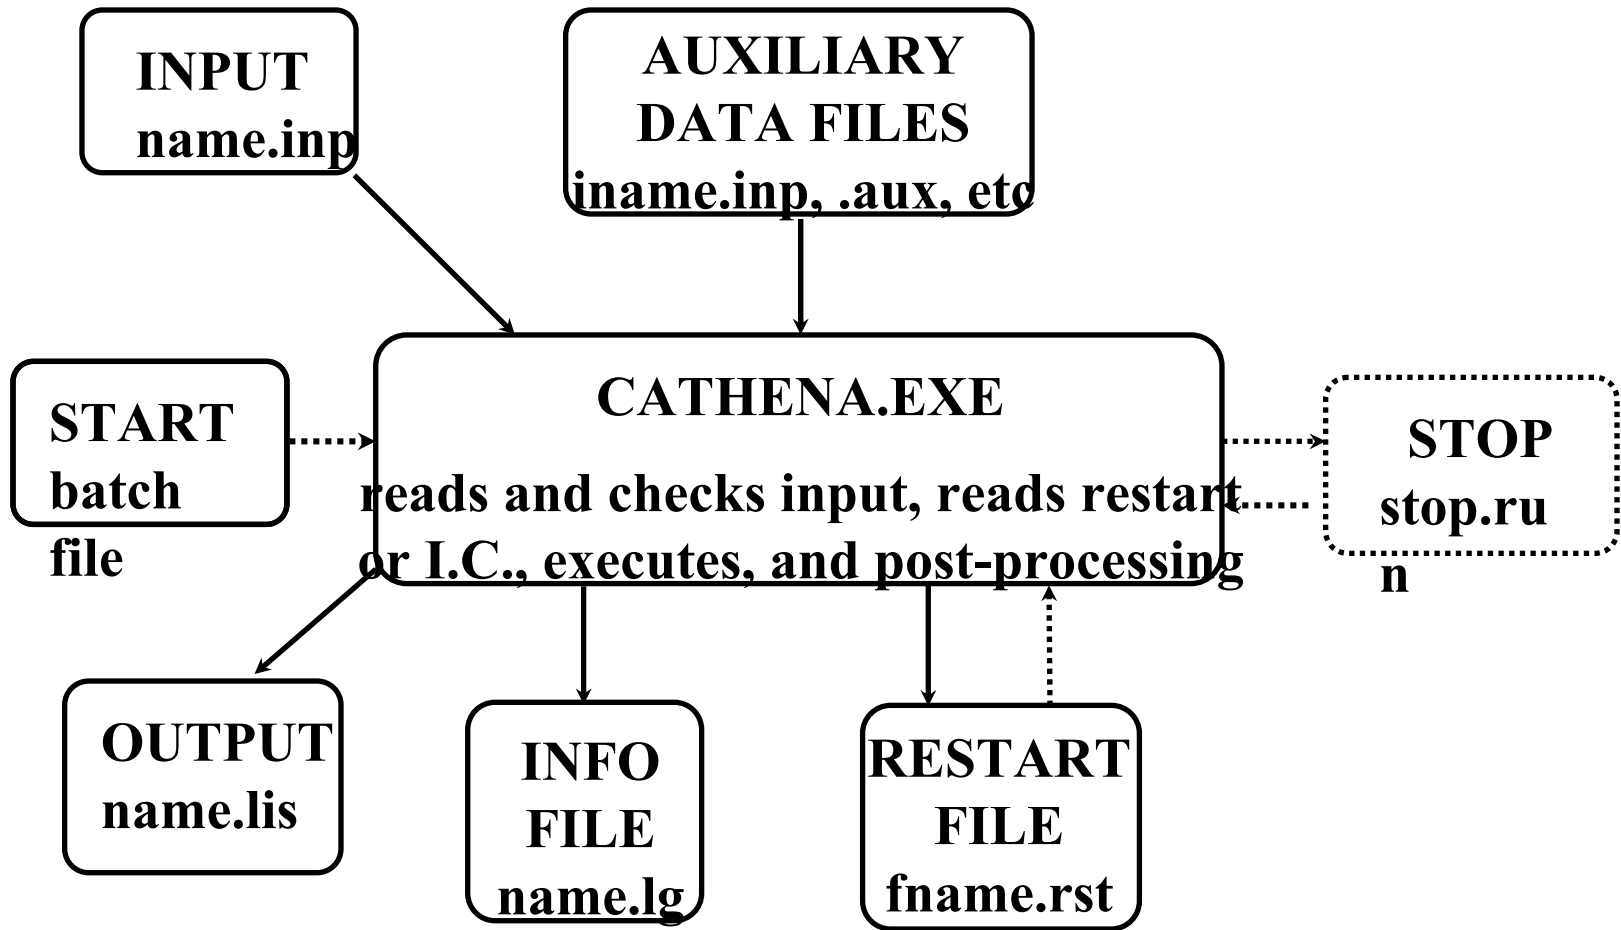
INPUT
name.inp

AUXILIARY
DATA FILES
iname.inp, .aux, etc

START
batch
file

CATHENA.EXE

reads and checks input, reads restart or I.C., executes, and post-processing

STOP
stop.ru
n

OUTPUT
name.lis

INFO
FILE
name.lg

RESTART
FILE
fname.rst